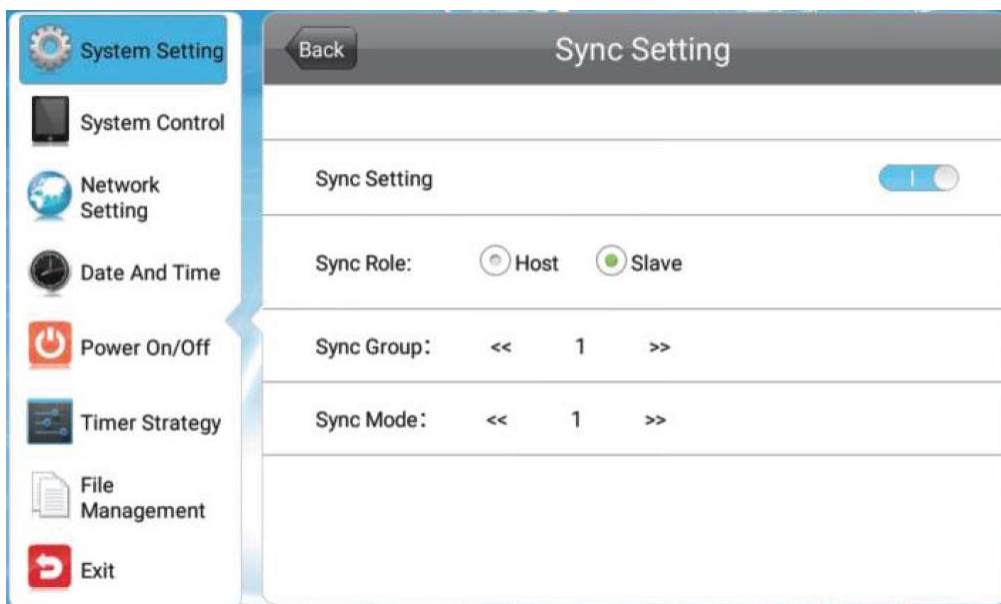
System Setting
System Control
Network Setting
Date And Time
Power On/Off
Timer Strategy
File Management
Exit

Back
Sync Setting

Sync Setting
I

Sync Role: Host Slave

Sync Group: << 1 >>

Sync Mode: << 1 >>